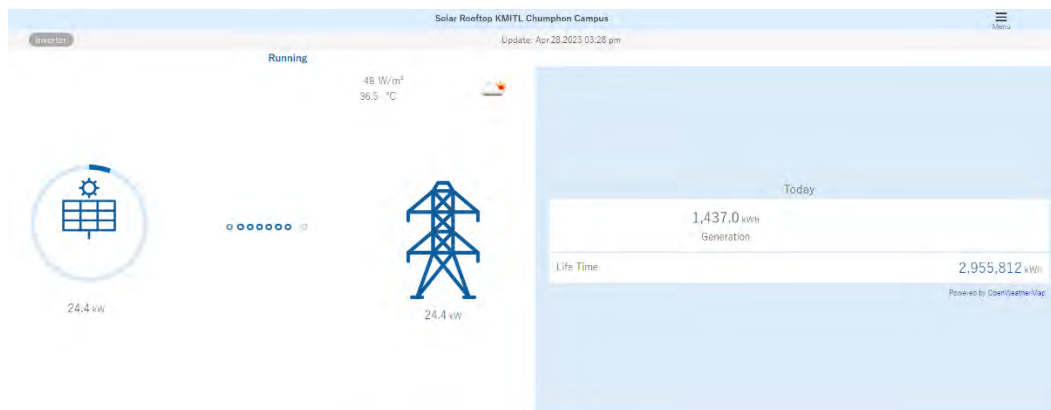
Solar Rooftop KMITL Chumphon Campus

Menu

Inverter

Update: Apr.28.2023 03:28 pm

Running

48 W/m²
36.5 °C

24.4 kW

24.4 kW

Today

1,437.0 kWh
Generation

Life Time

2,955,812 kWh

Powered by OpenWeatherMap